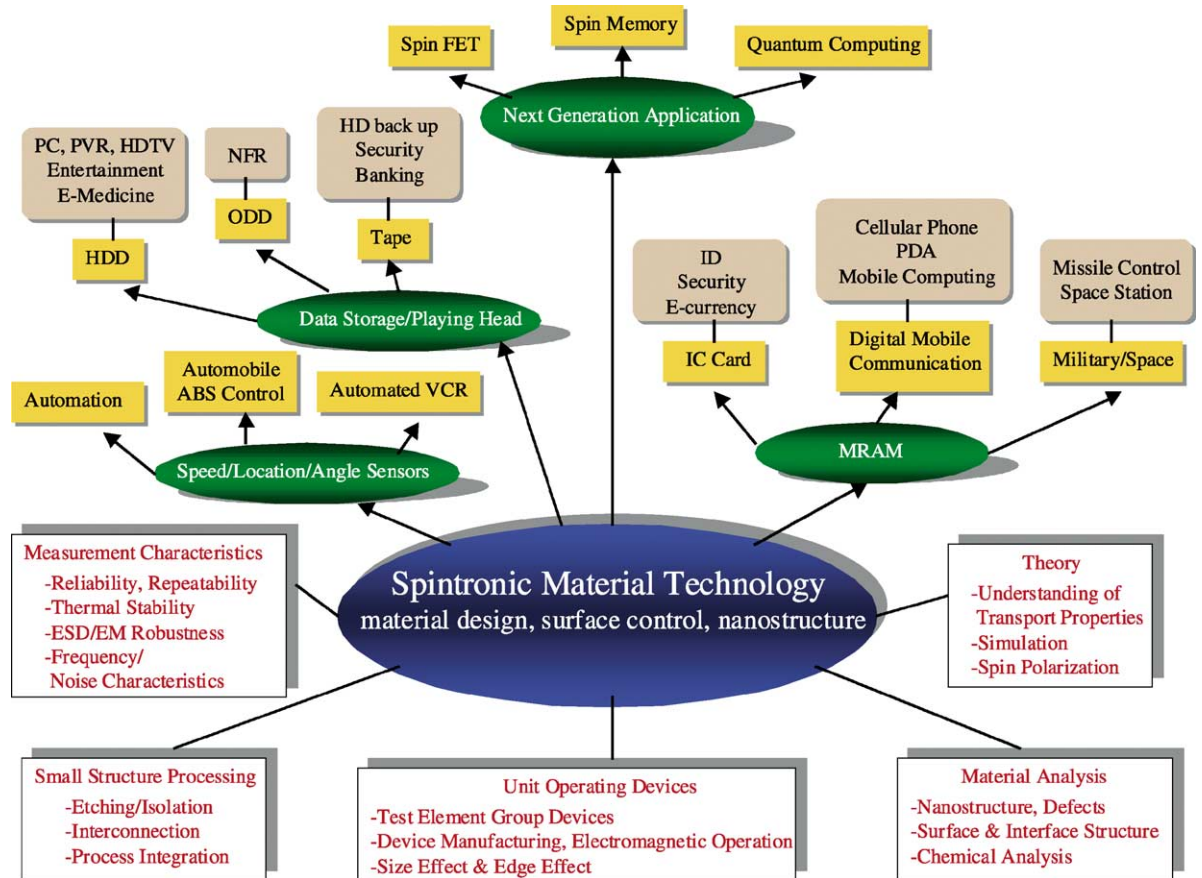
Spin FET

Spin Memory

Quantum Computing

Next Generation Application

PC, PVR, HDTV
Entertainment
E-Medicine

NFR

HD back up
Security
Banking

ODD

Tape

HDD

Data Storage/Playing Head

ID
Security
E-currency

Cellular Phone
PDA
Mobile Computing

Missile Control
Space Station

IC Card

Digital Mobile Communication

Military/Space

Automation

Automobile
ABS Control

Automated VCR

Speed/Location/Angle Sensors

MRAM

Measurement Characteristics
-Reliability, Repeatability
-Thermal Stability
-ESD/EM Robustness
-Frequency/ Noise Characteristics

Spintronic Material Technology
material design, surface control, nanostructure

Theory
-Understanding of Transport Properties
-Simulation
-Spin Polarization

Small Structure Processing
-Etching/Isolation
-Interconnection
-Process Integration

Unit Operating Devices
-Test Element Group Devices
-Device Manufacturing, Electromagnetic Operation
-Size Effect & Edge Effect

Material Analysis
-Nanostructure, Defects
-Surface & Interface Structure
-Chemical Analysis